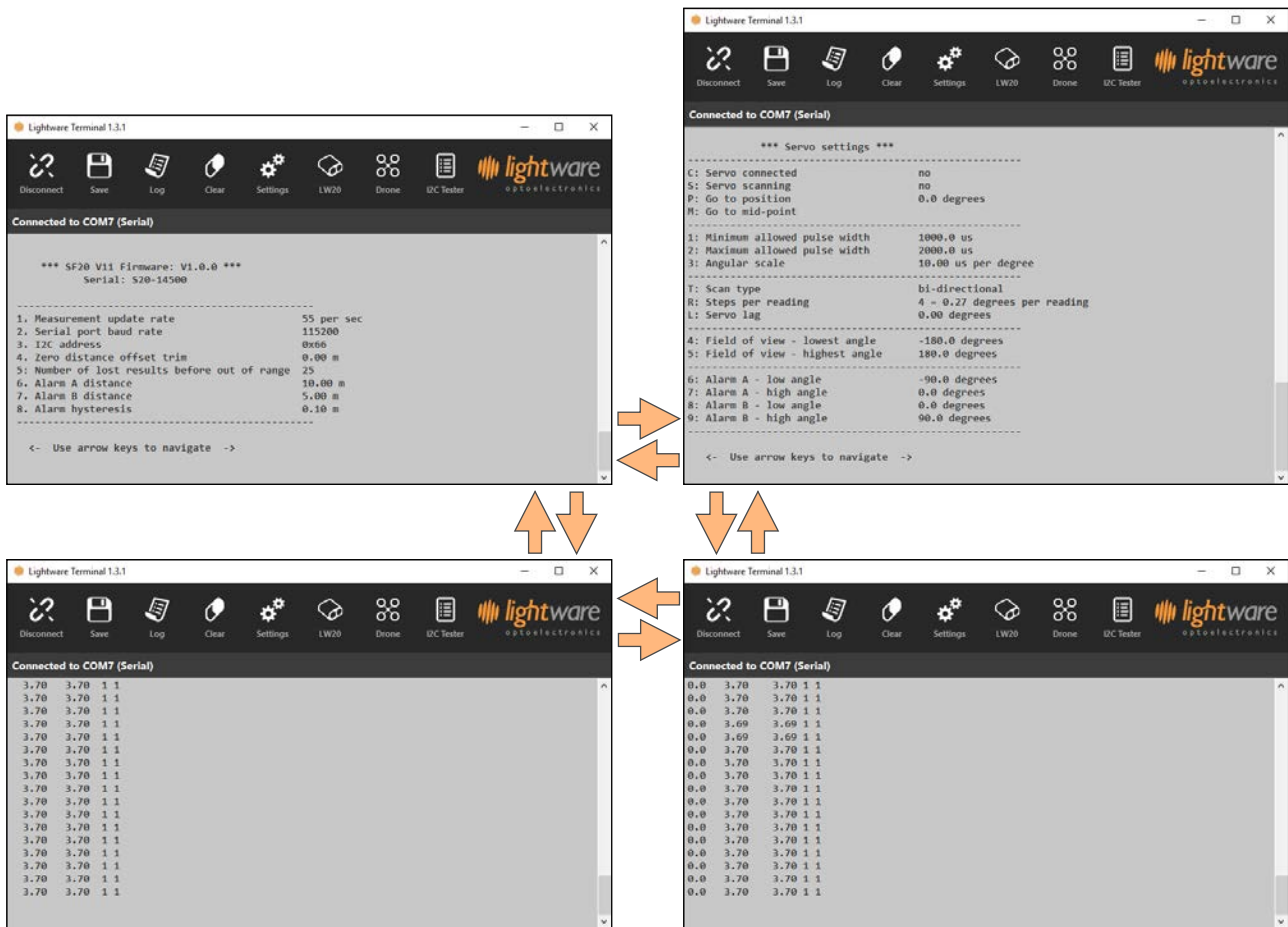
Lightware Terminal 1.3.1

Disconnect Save Log Clear Settings LW20 Drone I2C Tester

lightware optoelectronics

Connected to COM7 (Serial)

*** Servo settings ***

C: Servo connected no
S: Servo scanning no
P: Go to position 0.0 degrees
M: Go to mid-point

1: Minimum allowed pulse width 1000.0 us
2: Maximum allowed pulse width 2000.0 us
3: Angular scale 10.00 us per degree

T: Scan type bi-directional
R: Steps per reading 4 = 0.27 degrees per reading
L: Servo lag 0.00 degrees

4: Field of view - lowest angle -180.0 degrees
5: Field of view - highest angle 180.0 degrees

6: Alarm A - low angle -90.0 degrees
7: Alarm A - high angle 0.0 degrees
8: Alarm B - low angle 0.0 degrees
9: Alarm B - high angle 90.0 degrees

<- Use arrow keys to navigate ->

Lightware Terminal 1.3.1

Disconnect Save Log Clear Settings LW20 Drone I2C Tester

lightware optoelectronics

Connected to COM7 (Serial)

*** SF20 V11 Firmware: V1.0.0 ***
Serial: S20-14500

1. Measurement update rate 55 per sec
2. Serial port baud rate 115200
3. I2C address 0x66
4. Zero distance offset trim 0.00 m
5: Number of lost results before out of range 25
6. Alarm A distance 10.00 m
7. Alarm B distance 5.00 m
8. Alarm hysteresis 0.10 m

<- Use arrow keys to navigate ->

Lightware Terminal 1.3.1

Disconnect Save Log Clear Settings LW20 Drone I2C Tester

lightware optoelectronics

Connected to COM7 (Serial)

3.70 3.70 1 1
3.70 3.70 1 1
3.70 3.70 1 1
3.70 3.70 1 1
3.70 3.70 1 1
3.70 3.70 1 1
3.70 3.70 1 1
3.70 3.70 1 1
3.70 3.70 1 1
3.70 3.70 1 1
3.70 3.70 1 1
3.70 3.70 1 1
3.70 3.70 1 1
3.70 3.70 1 1
3.70 3.70 1 1
3.70 3.70 1 1
3.70 3.70 1 1
3.70 3.70 1 1

Lightware Terminal 1.3.1

Disconnect Save Log Clear Settings LW20 Drone I2C Tester

lightware optoelectronics

Connected to COM7 (Serial)

0.0 3.70 3.70 1 1
0.0 3.70 3.70 1 1
0.0 3.70 3.70 1 1
0.0 3.69 3.69 1 1
0.0 3.69 3.69 1 1
0.0 3.70 3.70 1 1
0.0 3.70 3.70 1 1
0.0 3.70 3.70 1 1
0.0 3.70 3.70 1 1
0.0 3.70 3.70 1 1
0.0 3.70 3.70 1 1
0.0 3.70 3.70 1 1
0.0 3.70 3.70 1 1
0.0 3.70 3.70 1 1
0.0 3.70 3.70 1 1
0.0 3.70 3.70 1 1
0.0 3.70 3.70 1 1
0.0 3.70 3.70 1 1